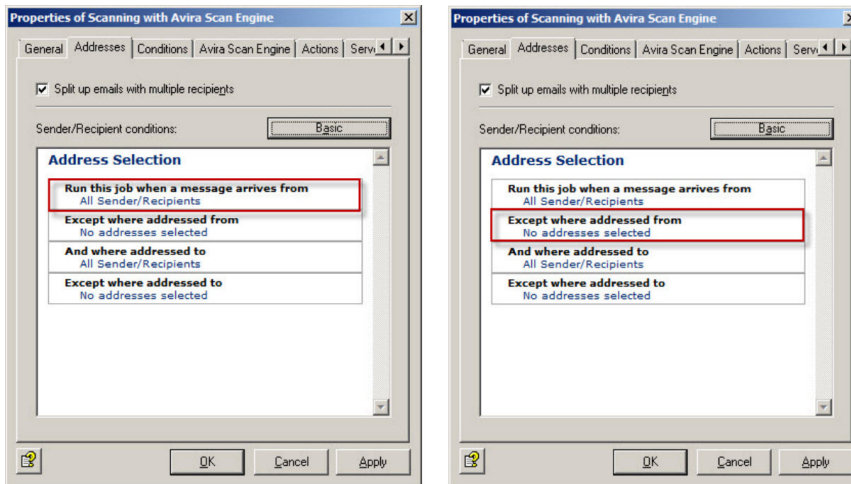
Properties of Scanning with Avira Scan Engine

General | Addresses | Conditions | Avira Scan Engine | Actions | Servi

Split up emails with multiple recipients

Sender/Recipient conditions: Basic

Address Selection

Run this job when a message arrives from
All Sender/Recipients

Except where addressed from
No addresses selected

And where addressed to
All Sender/Recipients

Except where addressed to
No addresses selected

OK Cancel Apply

Properties of Scanning with Avira Scan Engine

General | Addresses | Conditions | Avira Scan Engine | Actions | Servi

Split up emails with multiple recipients

Sender/Recipient conditions: Basic

Address Selection

Run this job when a message arrives from
All Sender/Recipients

Except where addressed from
No addresses selected

And where addressed to
All Sender/Recipients

Except where addressed to
No addresses selected

OK Cancel Apply